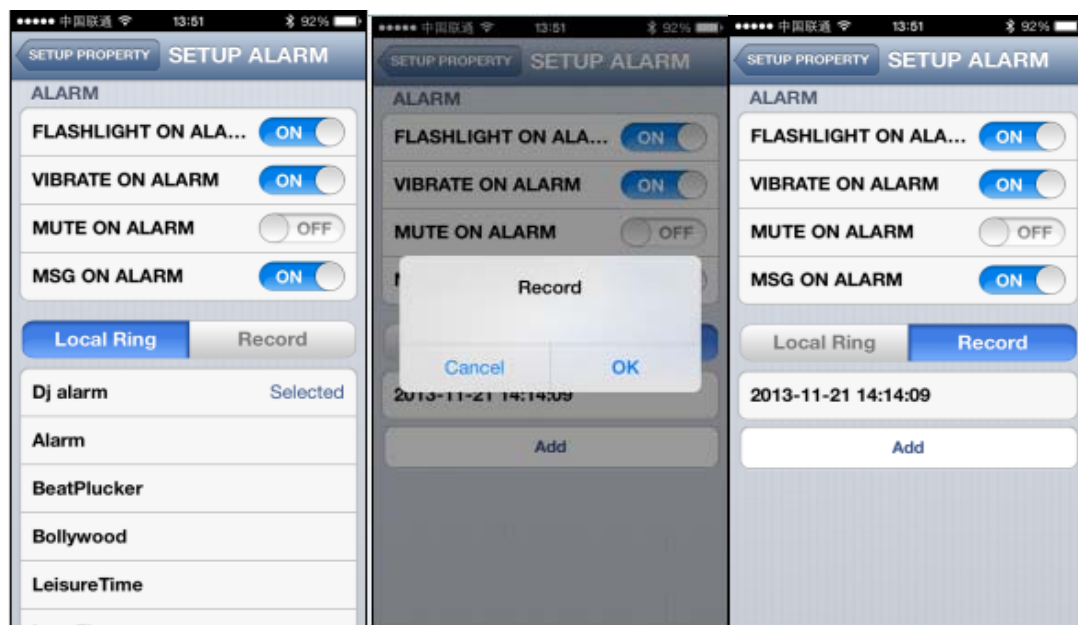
●●●●● 中国联通 13:51 92%

SETUP PROPERTY SETUP ALARM

ALARM

FLASHLIGHT ON ALA... ON

VIBRATE ON ALARM ON

MUTE ON ALARM OFF

MSG ON ALARM ON

Local Ring Record

Dj alarm Selected

Alarm

BeatPlucker

Bollywood

LeisureTime

●●●●● 中国联通 13:51 92%

SETUP PROPERTY SETUP ALARM

ALARM

FLASHLIGHT ON ALA... ON

VIBRATE ON ALARM ON

MUTE ON ALARM OFF

Record

Cancel OK

2013-11-21 14:14:09

Add

●●●●● 中国联通 13:51 92%

SETUP PROPERTY SETUP ALARM

ALARM

FLASHLIGHT ON ALA... ON

VIBRATE ON ALARM ON

MUTE ON ALARM OFF

MSG ON ALARM ON

Local Ring Record

2013-11-21 14:14:09

Add